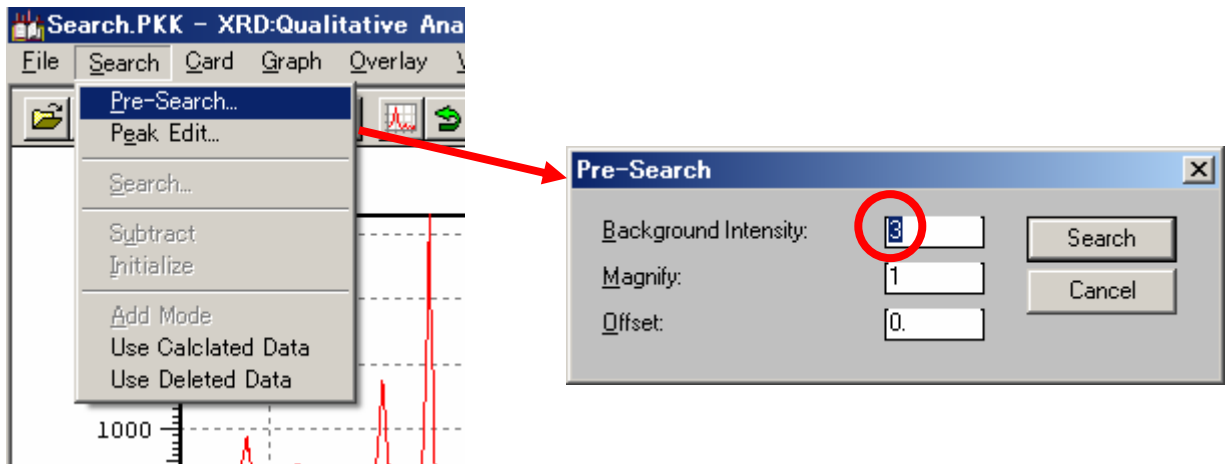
Search.PKK - XRD:Qualitative Ana

File Search Card Graph Overlay V

Pre-Search...
Peak Edit...
Search...
Subtract
Initialize
Add Mode
Use Calclated Data
Use Deleted Data

1000

Pre-Search

Background Intensity: 3
Magnify: 1
Offset: 0.

Search
Cancel